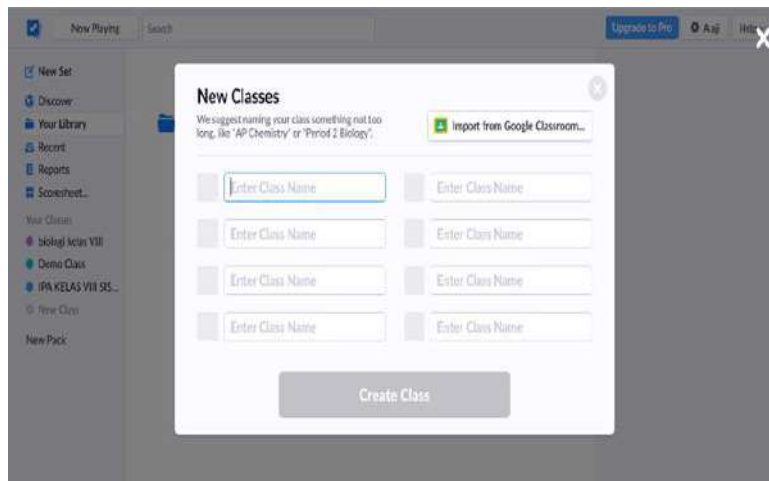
Now Playing
Search
Upgrade to Pro
Aaji
Help

New Set
Discover
Your Library
Recent
Reports
Scoresheet...
Your Classes
biologi kelas VIII
Demo Class
IPA KELAS VIII SIS...
New Class
New Pack

New Classes
We suggest naming your class something not too long, like "AP Chemistry" or "Period 2 Biology".
Import from Google Classroom...

Enter Class Name
Enter Class Name
Enter Class Name
Enter Class Name
Enter Class Name
Enter Class Name
Enter Class Name
Enter Class Name

Create Class